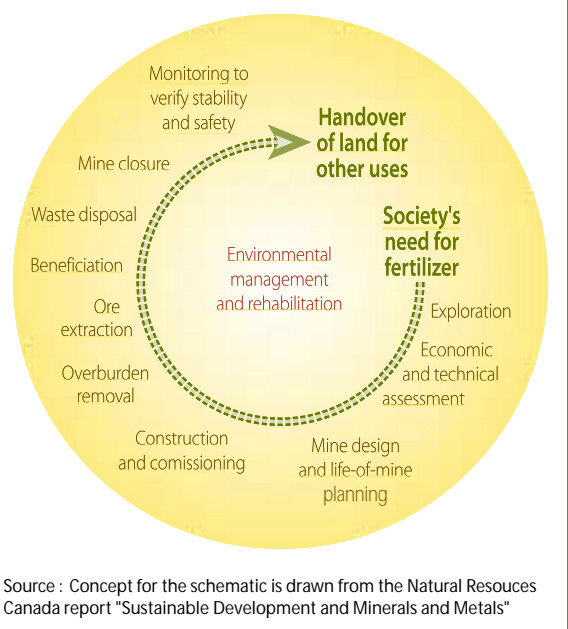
Society's need for fertilizer

Exploration

Economic and technical assessment

Mine design and life-of-mine planning

Construction and comissioning

Overburden removal

Ore extraction

Beneficiation

Waste disposal

Mine closure

Monitoring to verify stability and safety

Handover of land for other uses

Environmental management and rehabilitation

Source : Concept for the schematic is drawn from the Natural Resouces Canada report "Sustainable Development and Minerals and Metals"